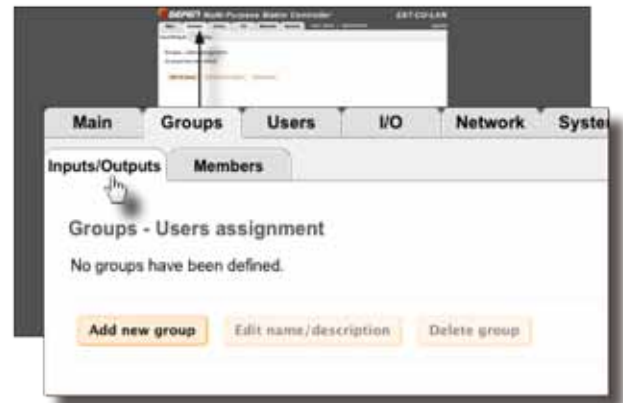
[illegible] Multi-Purpose Matrix Controller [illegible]

Main Groups Users I/O Network Syste

Inputs/Outputs Members

Groups - Users assignment

No groups have been defined.

Add new group Edit name/description Delete group